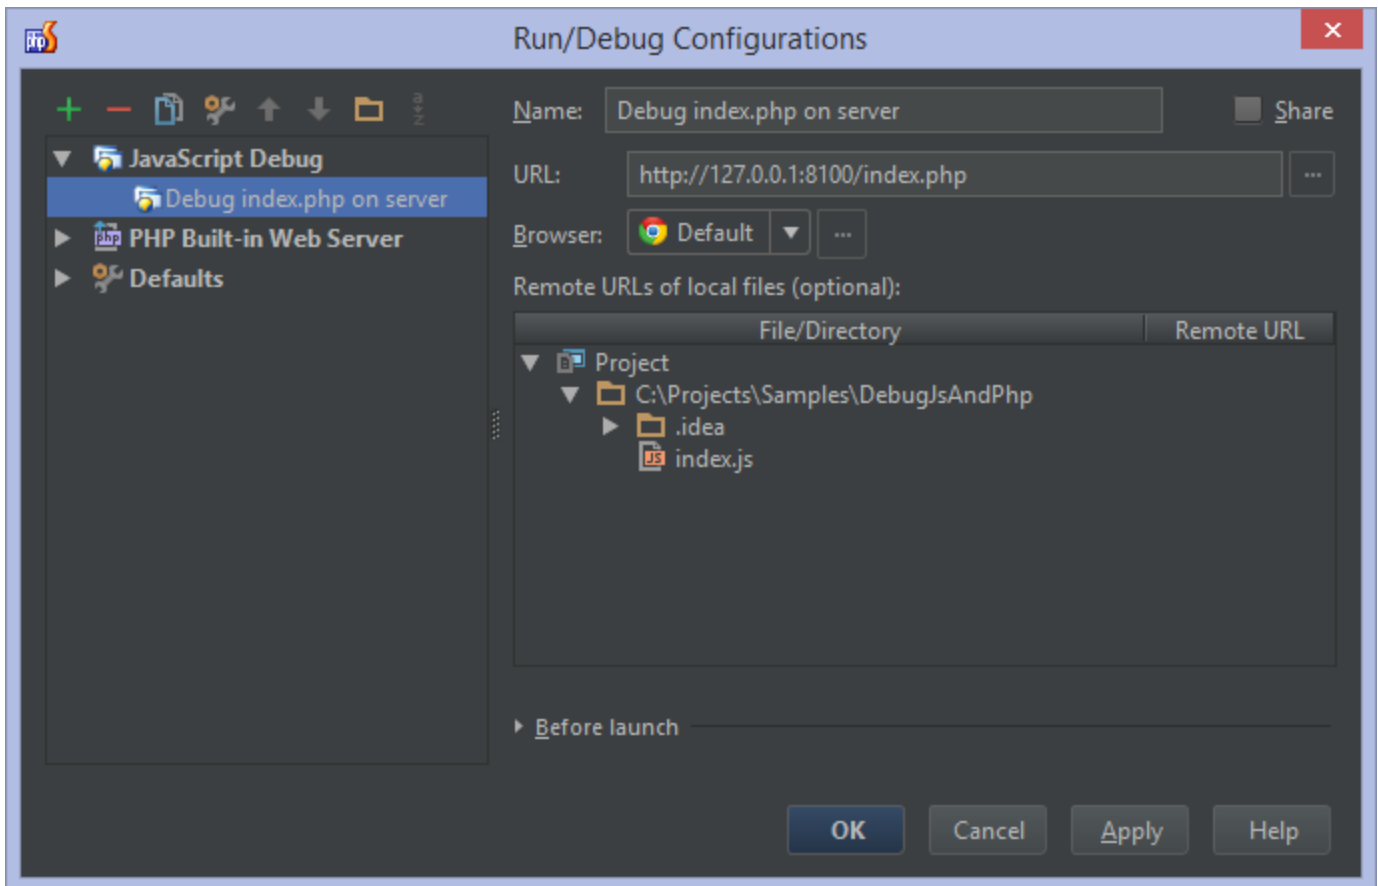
Run/Debug Configurations

JavaScript Debug
Debug index.php on server
PHP Built-in Web Server
Defaults

Name: Debug index.php on server
Share

URL: http://127.0.0.1:8100/index.php ...

Browser: Default ...

Remote URLs of local files (optional):

| File/Directory | Remote URL |
|---|---|
| Project | |
| C:\Projects\Samples\DebugJsAndPhp | |
| .idea | |
| index.js | |

Before launch

OK Cancel Apply Help